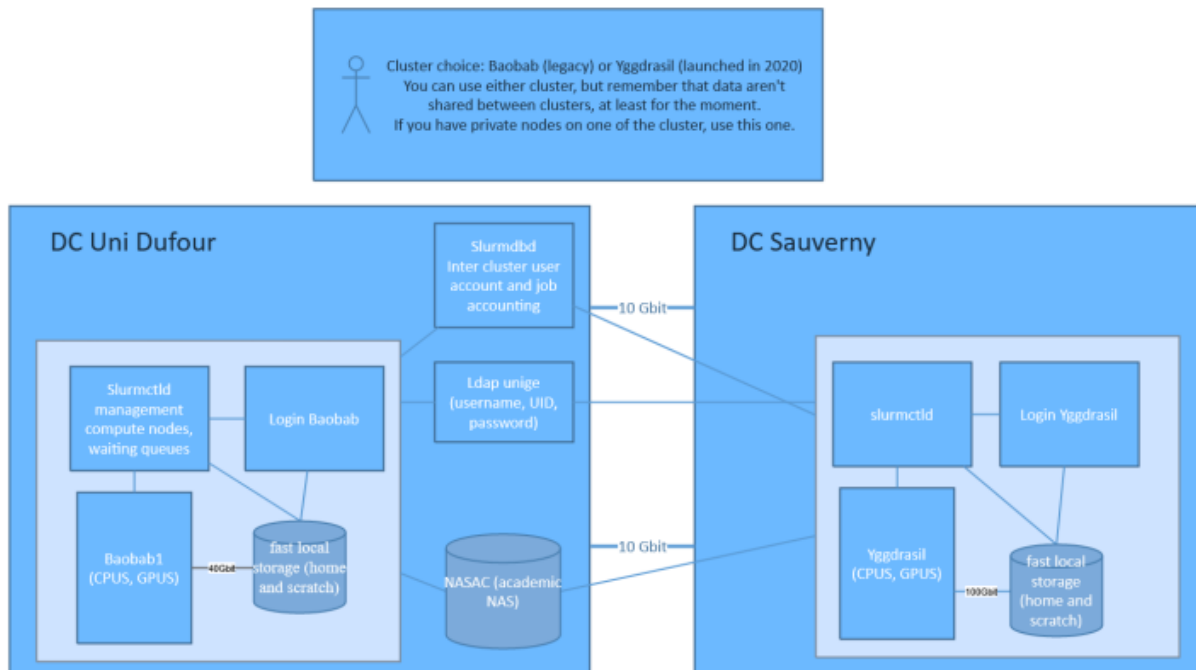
Cluster choice: Baobab (legacy) or Yggdrasil (launched in 2020)
You can use either cluster, but remember that data aren't shared between clusters, at least for the moment.
If you have private nodes on one of the cluster, use this one.

DC Uni Dufour

Slurmdbd
Inter cluster user account and job accounting

10 Gbit

DC Sauverny

Slurmctld
management compute nodes, waiting queues

Login Baobab

Ldap unige
(username, UID, password)

slurmctld

Login Yggdrasil

Baobab1
(CPUS, GPUS)

40Gbit

fast local storage (home and scratch)

NASAC (academic NAS)

10 Gbit

Yggdrasil
(CPUS, GPUS)

100Gbit

fast local storage (home and scratch)